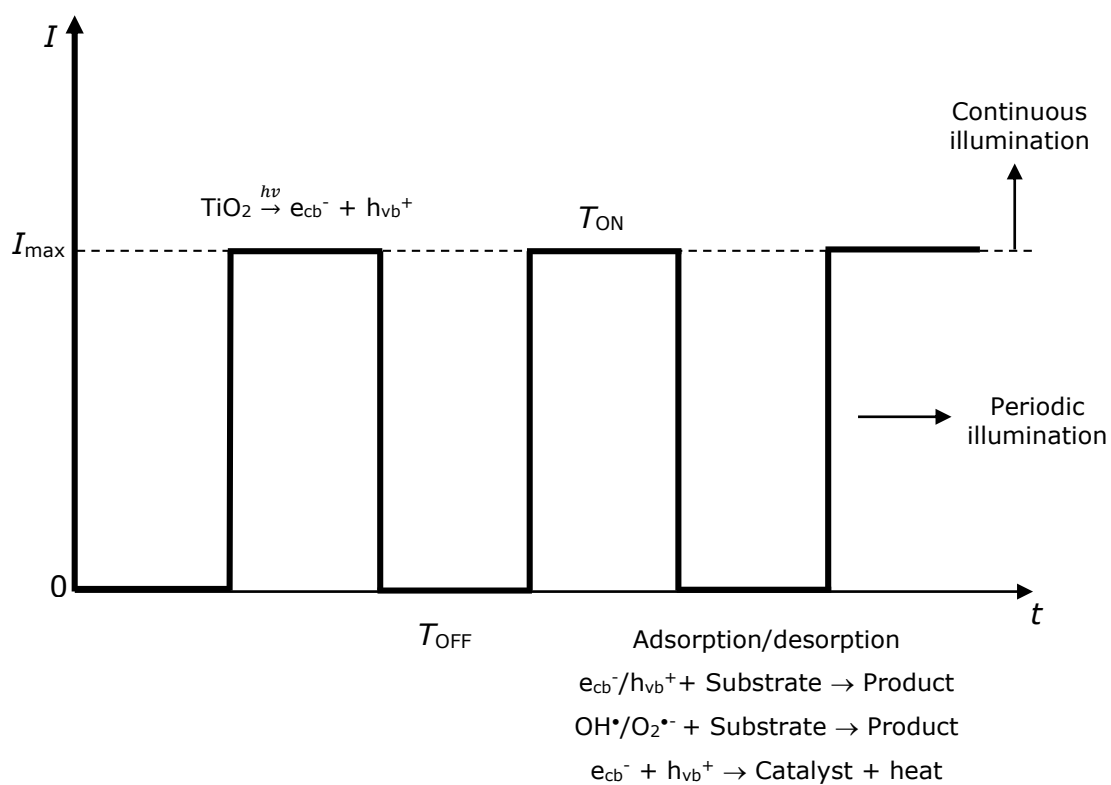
$I$

Continuous illumination

$TiO_2 \xrightarrow{h\nu} e_{cb}^- + h_{vb}^+$

$T_{ON}$

$I_{max}$

Periodic illumination

0

$t$

$T_{OFF}$

Adsorption/desorption

$e_{cb}^-/h_{vb}^+$ + Substrate $\rightarrow$ Product

$OH^\bullet/O_2^{\bullet-}$ + Substrate $\rightarrow$ Product

$e_{cb}^- + h_{vb}^+ \rightarrow$ Catalyst + heat